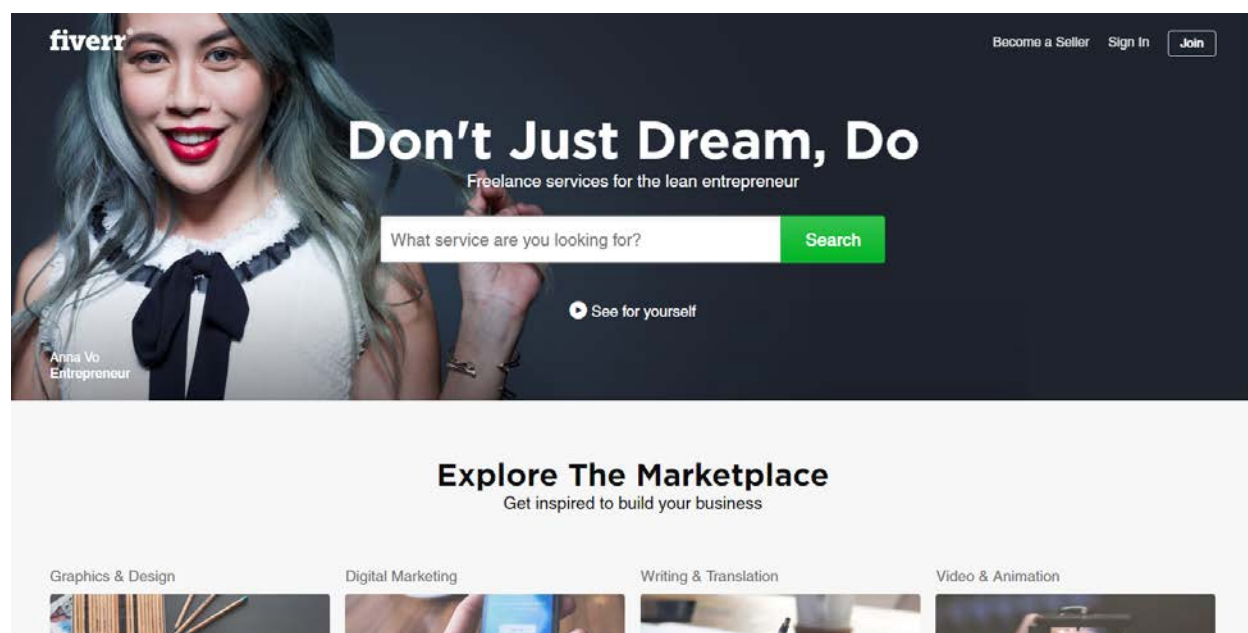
fiverr

Become a Seller Sign In Join

Don't Just Dream, Do

Freelance services for the lean entrepreneur

What service are you looking for? Search

See for yourself

Anna Vo
Entrepreneur

Explore The Marketplace

Get inspired to build your business

Graphics & Design

Digital Marketing

Writing & Translation

Video & Animation